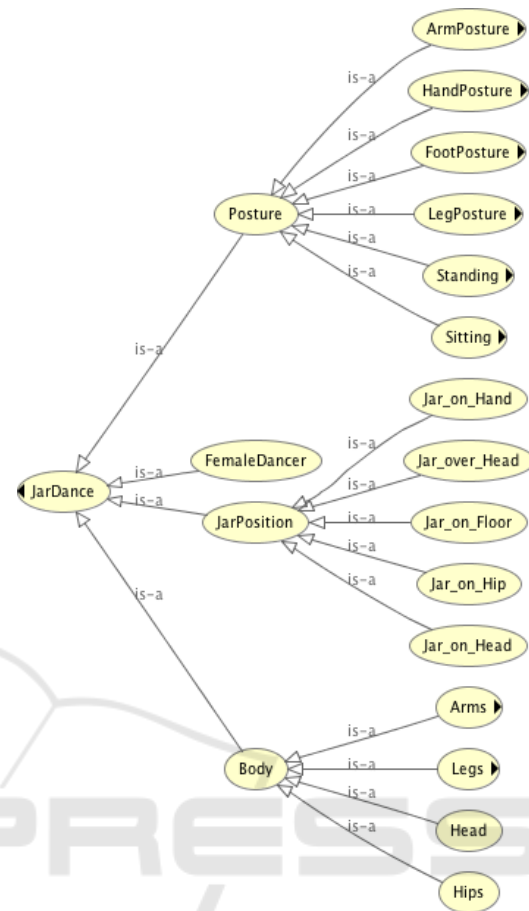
ArmPosture
is-a
HandPosture
is-a
FootPosture
is-a
Posture
is-a
LegPosture
is-a
is-a
Standing
Sitting
is-a
Jar_on_Hand
is-a
FemaleDancer
Jar_over_Head
is-a
is-a
JarDance
is-a
JarPosition
is-a
Jar_on_Floor
is-a
is-a
is-a
Jar_on_Hip
Jar_on_Head
Arms
is-a
Body
is-a
Legs
is-a
is-a
Head
Hips
PRESS